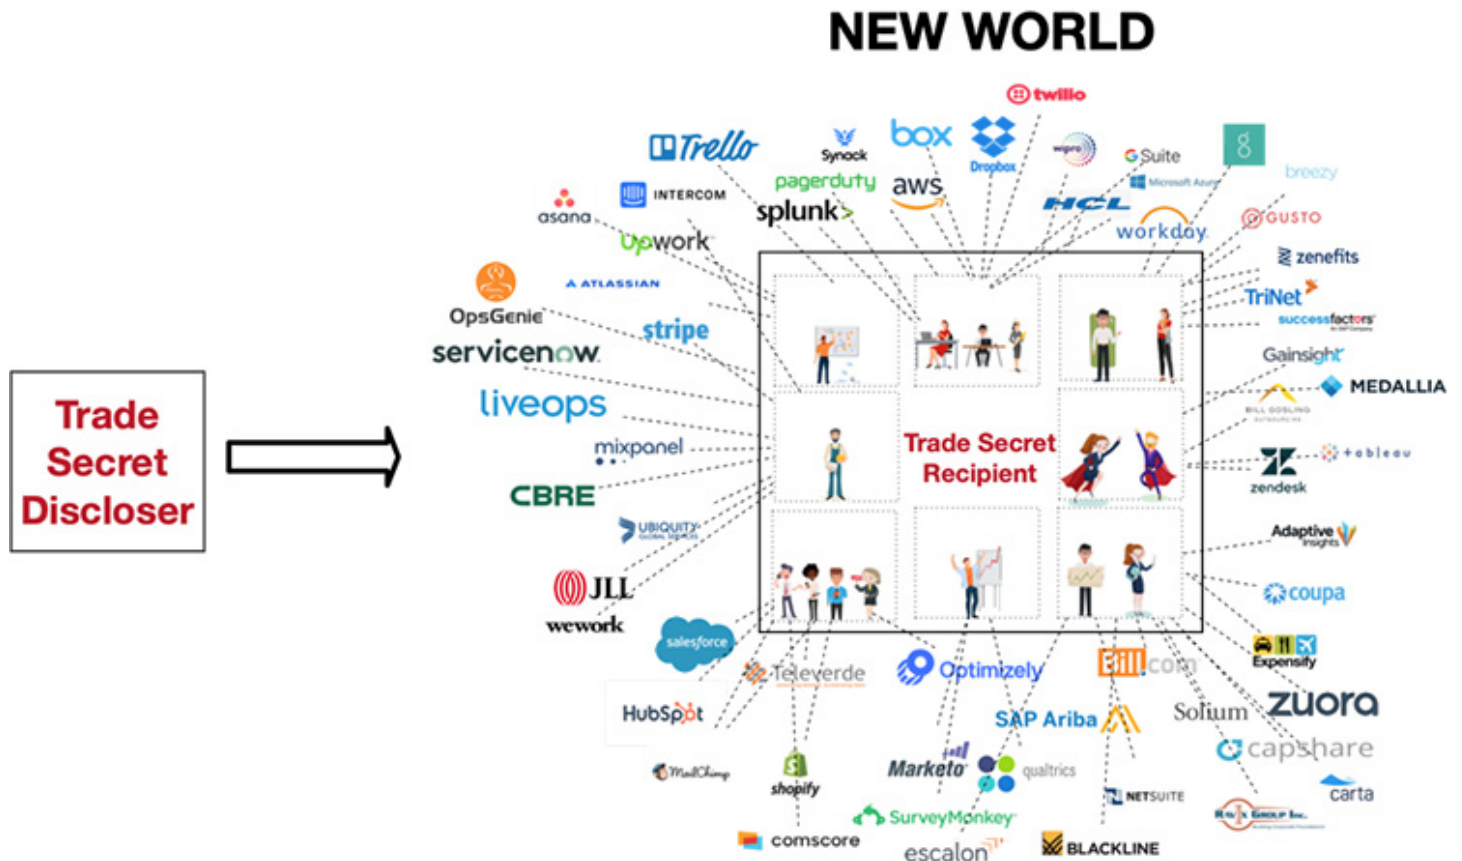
NEW WORLD

Trade Secret Discloser

Trade Secret Recipient

twilio
Trello
Synack
box
Dropbox
wipro
G Suite
breezy
pagerduty
aws
splunk>
INTERCOM
asana
HCL
Microsoft Azure
workday
GUSTO
upwork
ATLASSIAN
zenefits
TriNet
successfactors
OpsGenie
stripe
servicenow
Gainsight
MEDALLIA
BILL GOSLING
liveops
mixpanel
zendesk
tableau
CBRE
UBIQUITY GLOBAL SERVICES
Adaptive Insights
JLL
coupa
wework
salesforce
Expensify
Televerde
Optimizely
Bill.com
HubSpot
SAP Ariba
Solium
zuora
capshare
MailChimp
shopify
Marketo
qualtrics
carta
NETSUITE
SurveyMonkey
comscore
escalon
BLACKLINE